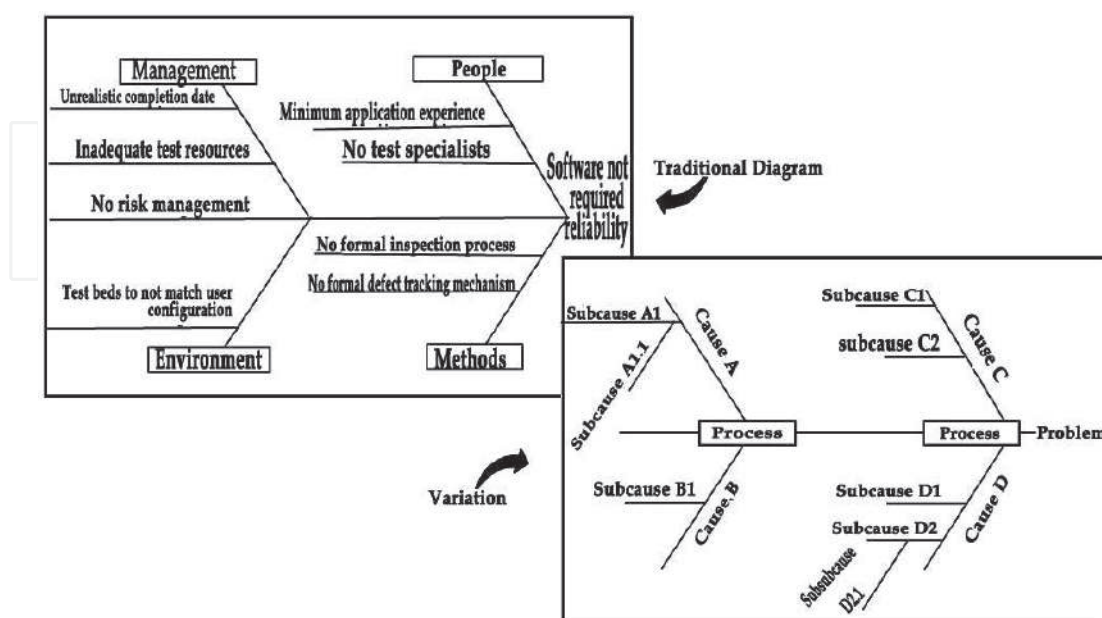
Management
Unrealistic completion date
Inadequate test resources
No risk management
Test beds to not match user configuration
Environment
People
Minimum application experience
No test specialists
No formal inspection process
No formal defect tracking mechanism
Methods
Software not required reliability

Traditional Diagram

Variation

Subcause A1
Subcause A1.1
Cause A
Subcause B1
Cause B
Process
Subcause C1
subcause C2
Cause C
Subcause D1
Subcause D2
Subsubcause D2.1
Cause D
Process
Problem